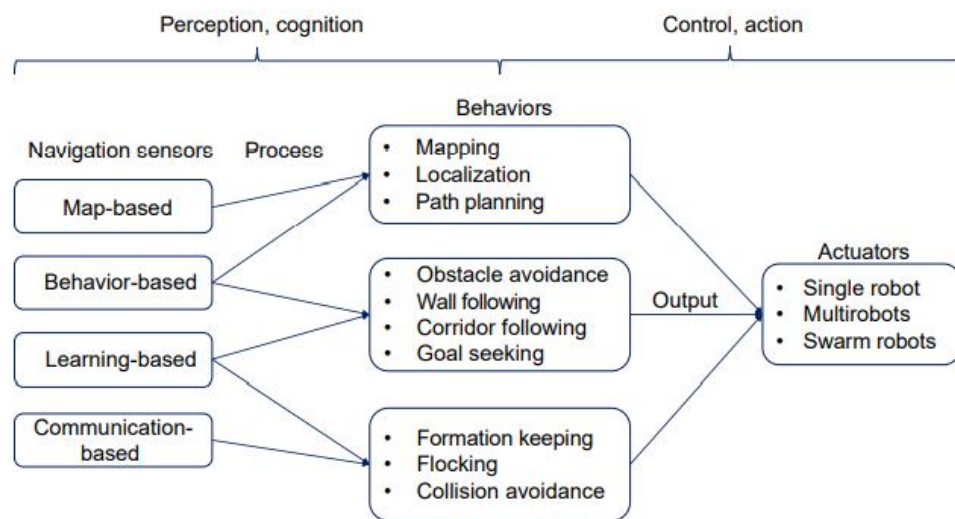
Perception, cognition

Control, action

Behaviors

Navigation sensors

Process

• Mapping
• Localization
• Path planning

Map-based

Behavior-based

• Obstacle avoidance
• Wall following
• Corridor following
• Goal seeking

Output

Actuators

• Single robot
• Multirobots
• Swarm robots

Learning-based

Communication-based

• Formation keeping
• Flocking
• Collision avoidance